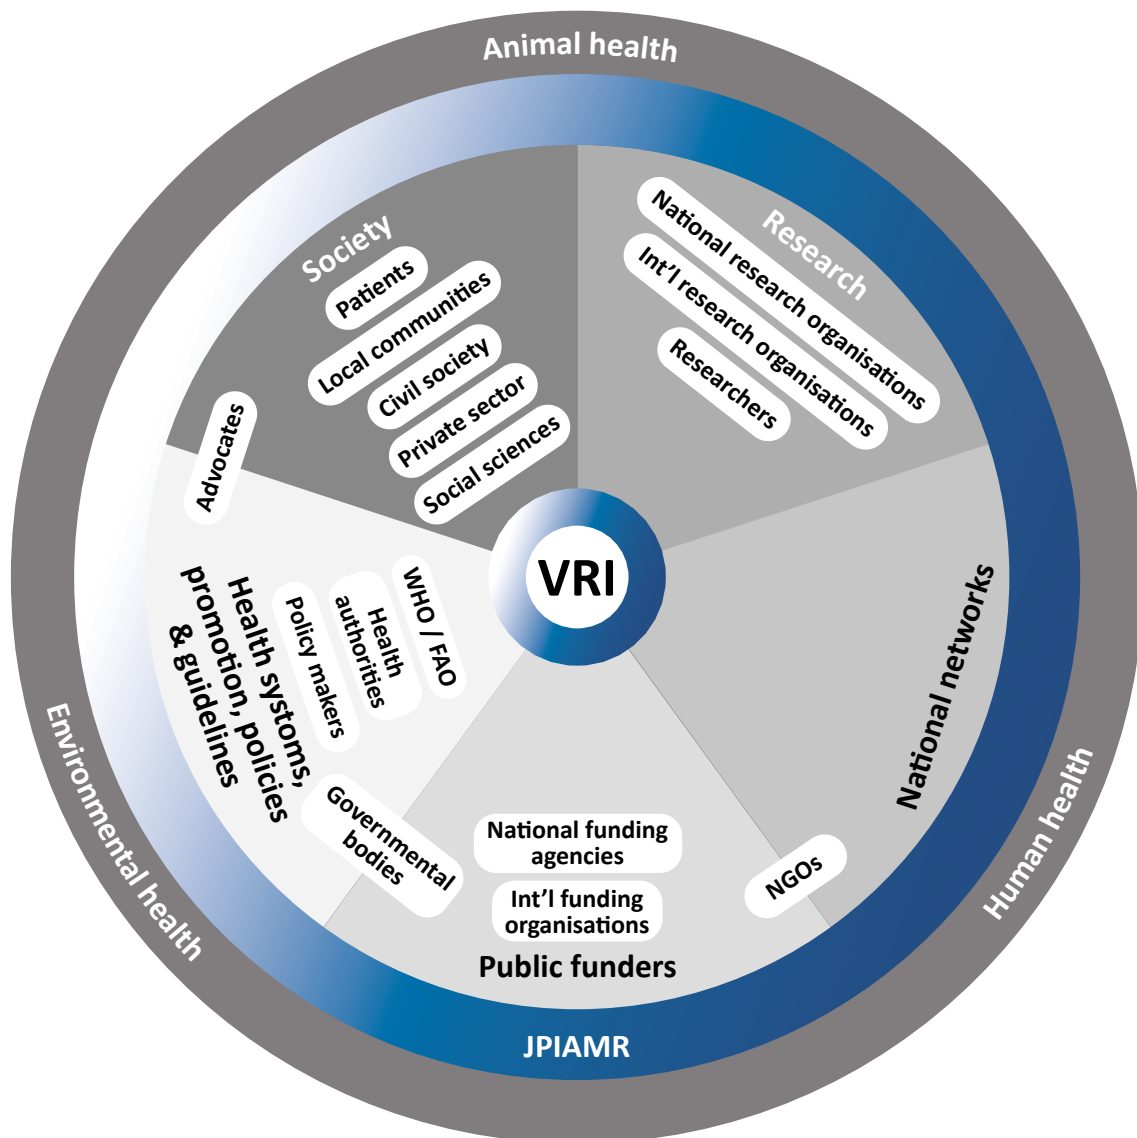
Animal health

Society
Patients
Local communities
Civil society
Private sector
Social sciences

Research
National research organisations
Int'l research organisations
Researchers

Advocates

VRI

Health systems, promotion, policies & guidelines
WHO / FAO
Health authorities
Policy makers
Governmental bodies

National networks
NGOs

National funding agencies
Int'l funding organisations
Public funders

Environmental health
Human health
JPIAMR